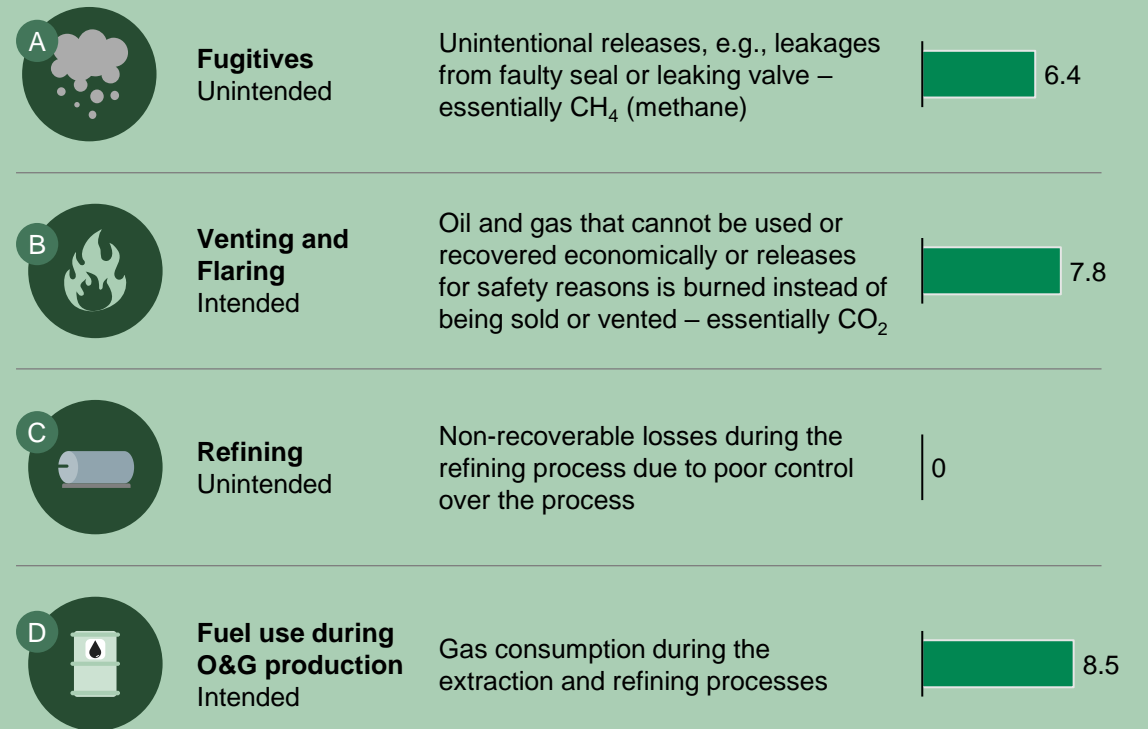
A

**Fugitives**
Unintended

Unintentional releases, e.g., leakages from faulty seal or leaking valve – essentially $CH_4$ (methane)

6.4

B

**Venting and Flaring**
Intended

Oil and gas that cannot be used or recovered economically or releases for safety reasons is burned instead of being sold or vented – essentially $CO_2$

7.8

C

**Refining**
Unintended

Non-recoverable losses during the refining process due to poor control over the process

0

D

**Fuel use during O&G production**
Intended

Gas consumption during the extraction and refining processes

8.5